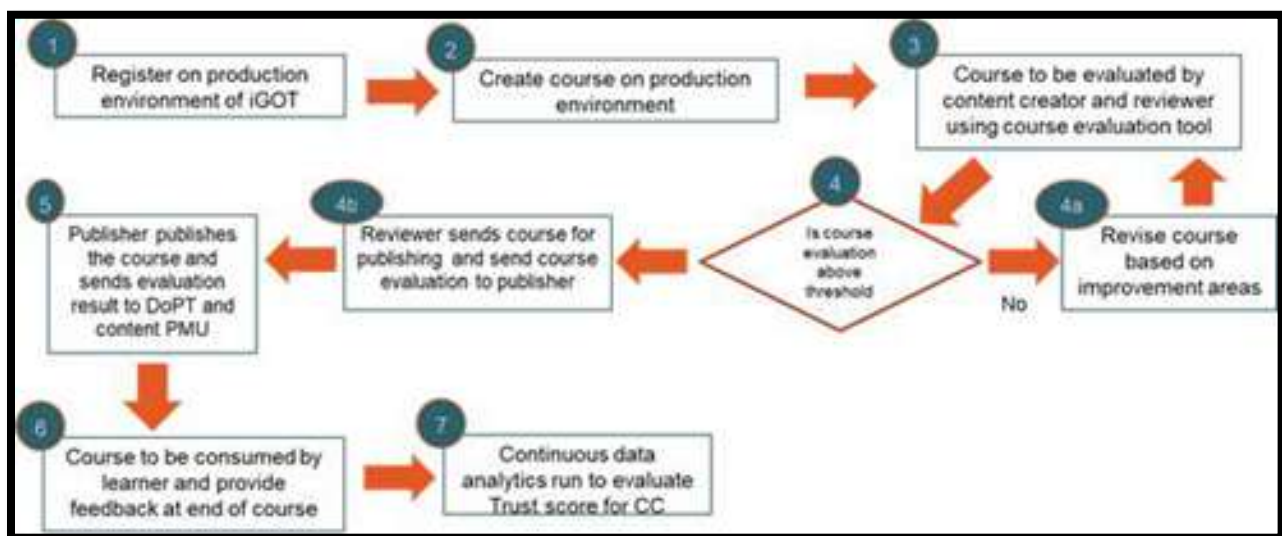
1
Register on production environment of iGOT

2
Create course on production environment

3
Course to be evaluated by content creator and reviewer using course evaluation tool

4
Is course evaluation above threshold

No

4a
Revise course based on improvement areas

4b
Reviewer sends course for publishing and send course evaluation to publisher

5
Publisher publishes the course and sends evaluation result to DoPT and content PMU

6
Course to be consumed by learner and provide feedback at end of course

7
Continuous data analytics run to evaluate Trust score for CC